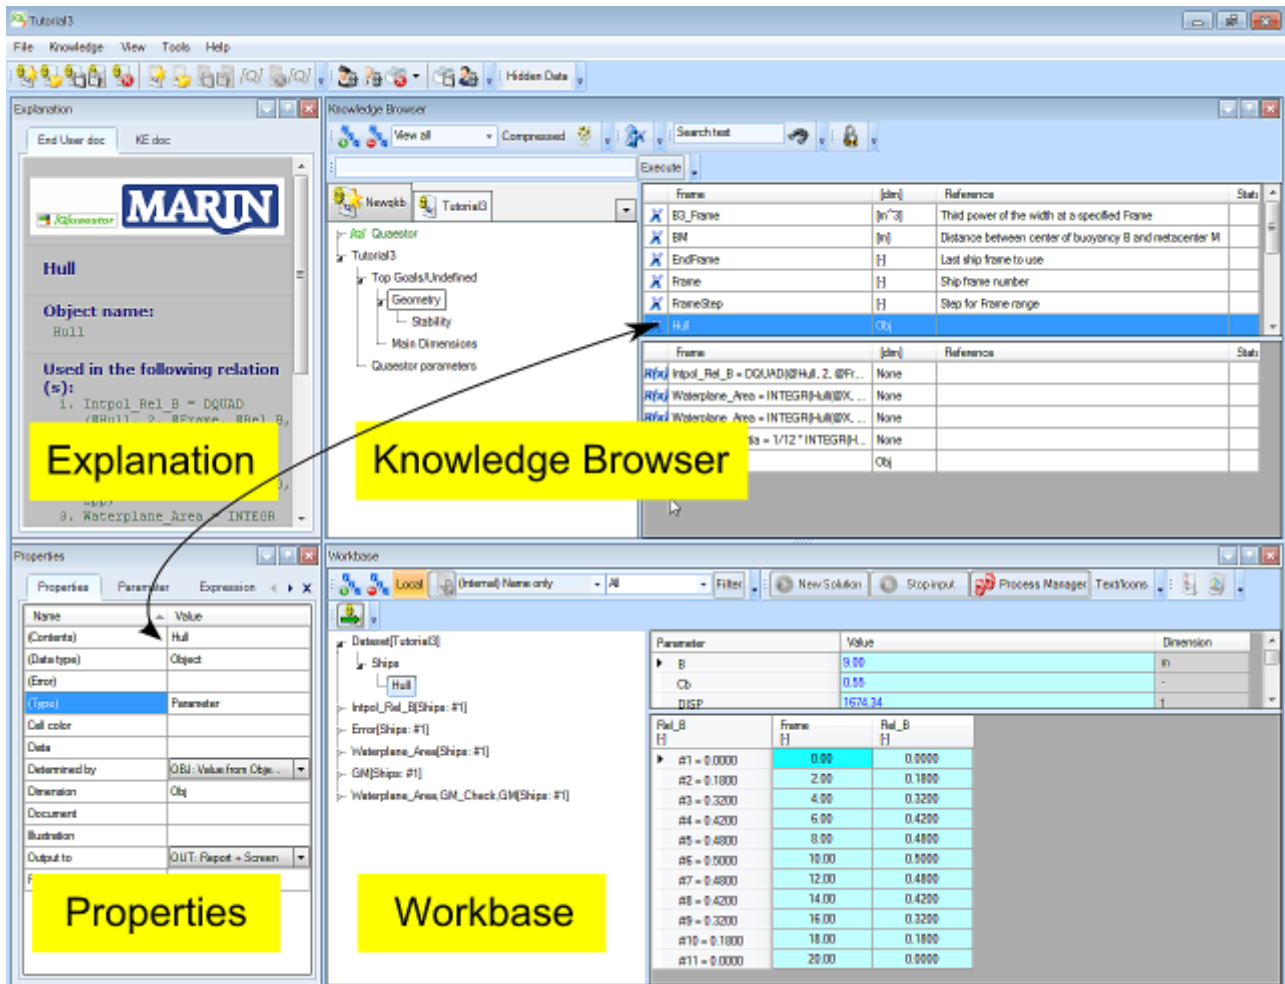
Tutorial3

File Knowledge View Tools Help

Hidden Data

Explanation

End User doc KE doc

Quaestor MARIN

Hull

Object name:
Hull

Used in the following relation (s):
1. Intpol_Rel_B = DQUAD (@Hull, 2, @Frame, @Rel_B,

9. Waterplane_Area = INTEGR

Explanation

Knowledge Browser

View all Compressed Search text

Execute

Newkb Tutorial3

Quaestor
Tutorial3
Top Goals/Undefined
Geometry
Stability
Main Dimensions
Quaestor parameters

| Frame | [dim] | Reference | Stat |
|---|---|---|---|
| B3_Frame | [m^3] | Third power of the width at a specified Frame | |
| BM | [m] | Distance between center of buoyancy B and metacenter M | |
| EndFrame | [-] | Last ship frame to use | |
| Frame | [-] | Ship frame number | |
| FrameStep | [-] | Step for Frame range | |
| Hull | Obj | | |

| Frame | [dim] | Reference | Stat |
|---|---|---|---|
| Intpol_Rel_B = DQUAD(@Hull, 2, @Fr... | None | | |
| Waterplane_Area = INTEGR(Hull@X, ... | None | | |
| Waterplane_Area = INTEGR(Hull@X, ... | None | | |
| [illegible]a = 1/12 * INTEGR(H... | None | | |
| | Obj | | |

Knowledge Browser

Properties

Properties Parameter Expression

| Name | Value |
|---|---|
| (Contents) | Hull |
| (Data type) | Object |
| (Error) | |
| (Type) | Parameter |
| Cell color | |
| Data | |
| Determined by | OBJ: Value from Obje... |
| Dimension | Obj |
| Document | |
| Illustration | |
| Output to | OUT: Report + Screen |

Properties

Workbase

Local (Internal) Name only All Filter New Solution Stop input Process Manager Text/Icons

Dataset[Tutorial3]
Ships
Hull
Intpol_Rel_B[Ships: #1]
Error[Ships: #1]
Waterplane_Area[Ships: #1]
GM[Ships: #1]
Waterplane_Area,GM_Check,GM[Ships: #1]

| Parameter | Value | Dimension |
|---|---|---|
| B | 9.00 | m |
| Cb | 0.55 | - |
| DISP | 1674.34 | t |

| Rel_B [-] | Frame [-] | Rel_B [-] |
|---|---|---|
| #1 = 0.0000 | 0.00 | 0.0000 |
| #2 = 0.1800 | 2.00 | 0.1800 |
| #3 = 0.3200 | 4.00 | 0.3200 |
| #4 = 0.4200 | 6.00 | 0.4200 |
| #5 = 0.4800 | 8.00 | 0.4800 |
| #6 = 0.5000 | 10.00 | 0.5000 |
| #7 = 0.4800 | 12.00 | 0.4800 |
| #8 = 0.4200 | 14.00 | 0.4200 |
| #9 = 0.3200 | 16.00 | 0.3200 |
| #10 = 0.1800 | 18.00 | 0.1800 |
| #11 = 0.0000 | 20.00 | 0.0000 |

Workbase